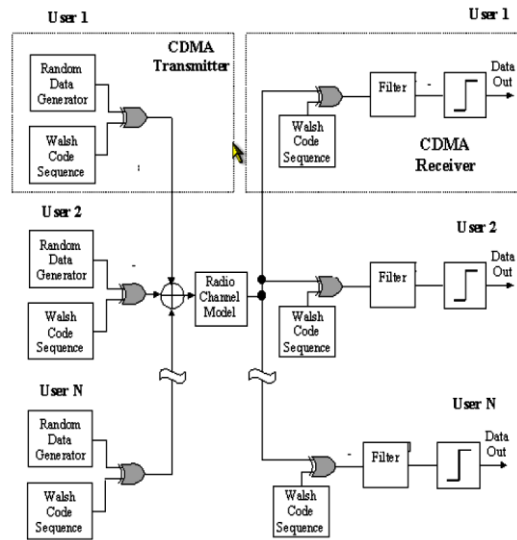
User 1

CDMA Transmitter

Random Data Generator

Walsh Code Sequence

User 1

Filter

Data Out

Walsh Code Sequence

CDMA Receiver

User 2

Random Data Generator

Walsh Code Sequence

Radio Channel Model

User 2

Filter

Data Out

Walsh Code Sequence

User N

Random Data Generator

Walsh Code Sequence

User N

Filter

Data Out

Walsh Code Sequence